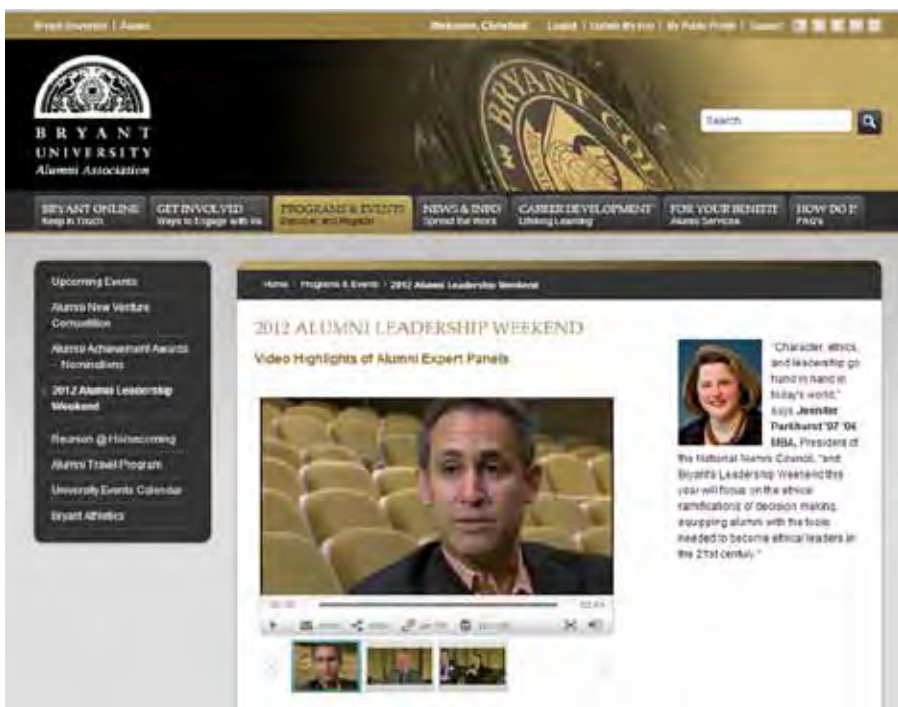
Bryant University | Alumni

Welcome, Cleveland   Logout | Update My Info | My Public Profile | Support

BRYANT UNIVERSITY Alumni Association

Search

BRYANT ONLINE Keep in Touch
GET INVOLVED Ways to Engage with Us
PROGRAMS & EVENTS Discover and Register
NEWS & INFO Spread the Word
CAREER DEVELOPMENT Lifelong Learning
FOR YOUR BENEFIT Alumni Services
HOW DO I? FAQ's

Upcoming Events
Alumni New Venture Competition
Alumni Achievement Awards - Nominations
2012 Alumni Leadership Weekend
Reunion @ Homecoming
Alumni Travel Program
University Events Calendar
Bryant Athletics

Home / Programs & Events / 2012 Alumni Leadership Weekend

2012 ALUMNI LEADERSHIP WEEKEND

Video Highlights of Alumni Expert Panels

"Character, ethics, and leadership go hand in hand in today's world," says Jennifer Parkhurst '97 '04 MBA, President of the National Alumni Council, "and Bryant's Leadership Weekend this year will focus on the ethical ramifications of decision making, equipping alumni with the tools needed to become ethical leaders in the 21st century."

00:00 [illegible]